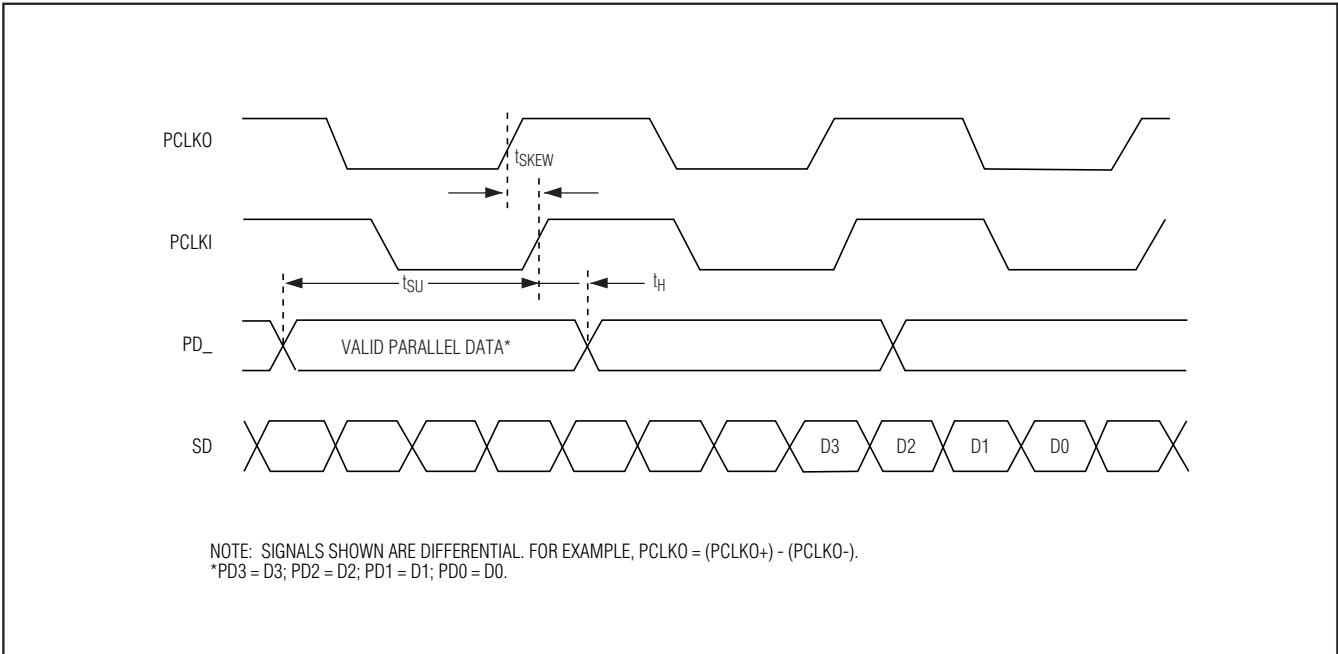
PCLKO

$t_{SKEW}$

PCLKI

$t_{SU}$

$t_H$

PD_

VALID PARALLEL DATA*

SD

D3

D2

D1

D0

NOTE: SIGNALS SHOWN ARE DIFFERENTIAL. FOR EXAMPLE, PCLKO = (PCLKO+) - (PCLKO-).
*PD3 = D3; PD2 = D2; PD1 = D1; PD0 = D0.